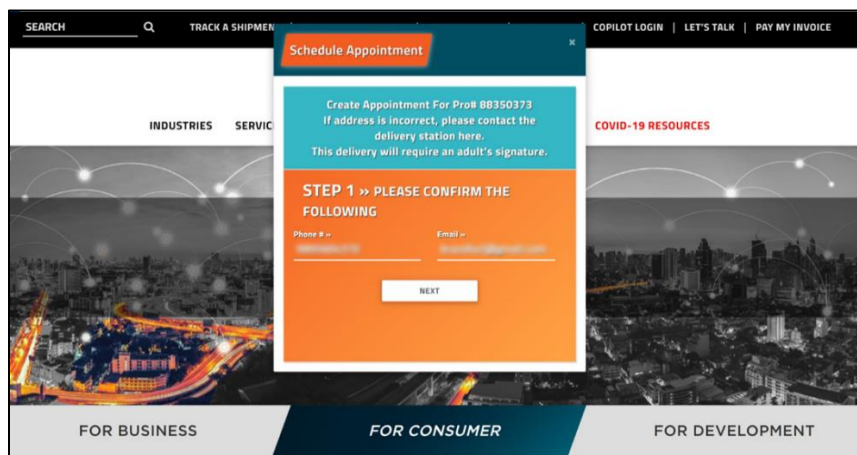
SEARCH

TRACK A SHIPMEN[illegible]

COPILOT LOGIN | LET'S TALK | PAY MY INVOICE

INDUSTRIES SERVIC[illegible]

COVID-19 RESOURCES

Schedule Appointment

×

Create Appointment For Pro# 88350373
If address is incorrect, please contact the delivery station here.
This delivery will require an adult's signature.

STEP 1 » PLEASE CONFIRM THE FOLLOWING

Phone # »
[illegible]

Email »
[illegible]

NEXT

FOR BUSINESS

FOR CONSUMER

FOR DEVELOPMENT